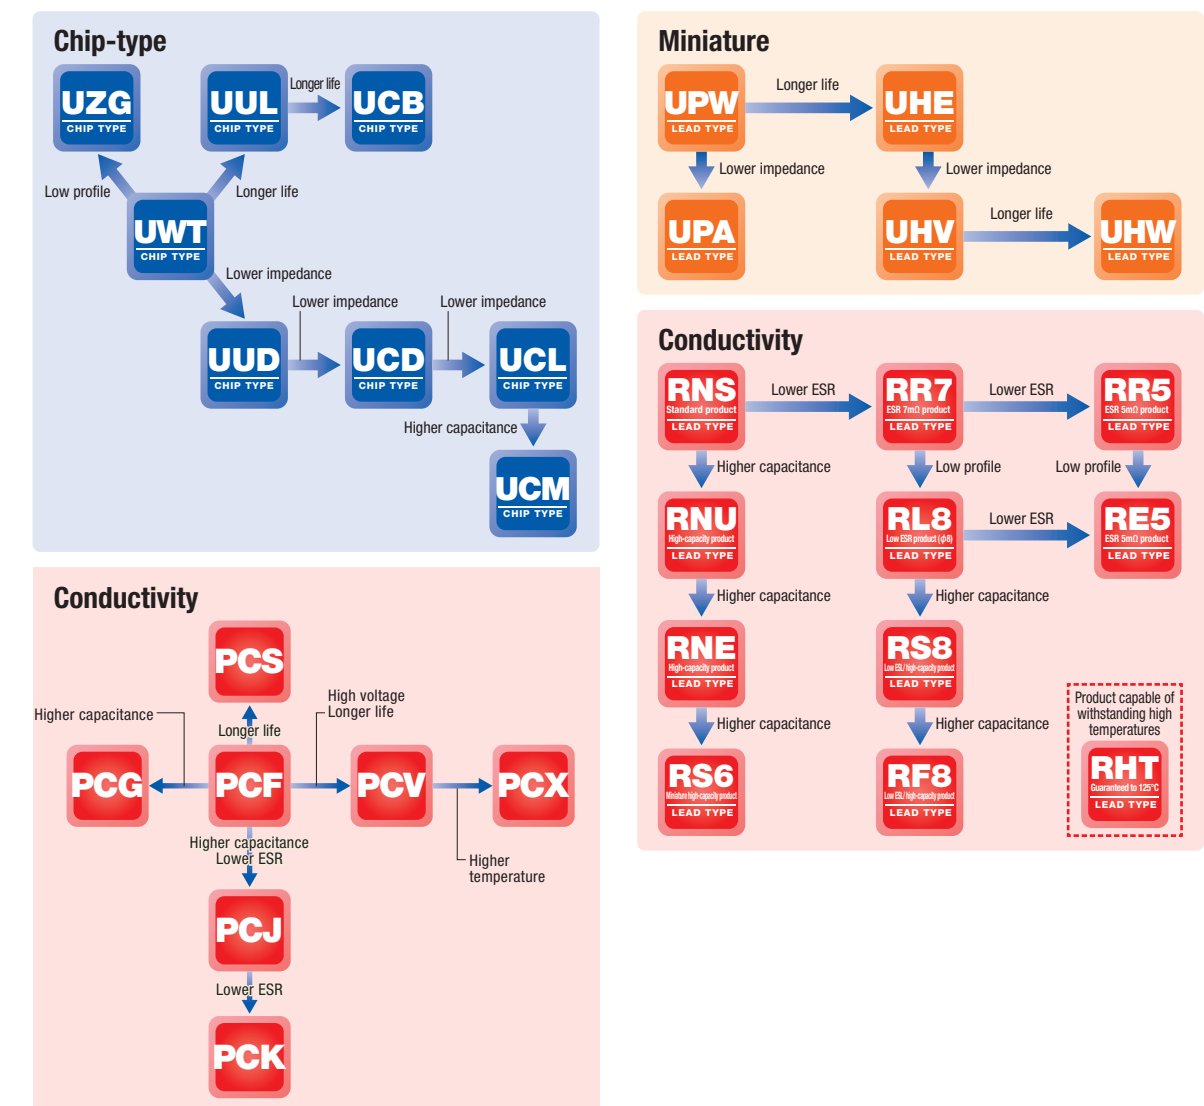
Chip-type

UZG
CHIP TYPE

UUL
CHIP TYPE

Longer life

UCB
CHIP TYPE

Low profile

Longer life

UWT
CHIP TYPE

Lower impedance

Lower impedance

Lower impedance

UUD
CHIP TYPE

UCD
CHIP TYPE

UCL
CHIP TYPE

Higher capacitance

UCM
CHIP TYPE

Conductivity

PCS

Higher capacitance

High voltage
Longer life

Longer life

PCG

PCF

PCV

PCX

Higher capacitance
Lower ESR

Higher temperature

PCJ

Lower ESR

PCK

Miniature

UPW
LEAD TYPE

Longer life

UHE
LEAD TYPE

Lower impedance

Lower impedance

UPA
LEAD TYPE

UHV
LEAD TYPE

Longer life

UHW
LEAD TYPE

Conductivity

RNS
Standard product
LEAD TYPE

Lower ESR

RR7
ESR 7mΩ product
LEAD TYPE

Lower ESR

RR5
ESR 5mΩ product
LEAD TYPE

Higher capacitance

Low profile

Low profile

RNU
High-capacity product
LEAD TYPE

RL8
Low ESR product (ϕ8)
LEAD TYPE

Lower ESR

RE5
ESR 5mΩ product
LEAD TYPE

Higher capacitance

Higher capacitance

RNE
High-capacity product
LEAD TYPE

RS8
Low ESL/high-capacity product
LEAD TYPE

Product capable of withstanding high temperatures

Higher capacitance

Higher capacitance

RS6
Miniature high-capacity product
LEAD TYPE

RF8
Low ESL/high-capacity product
LEAD TYPE

RHT
Guaranteed to 125°C
LEAD TYPE